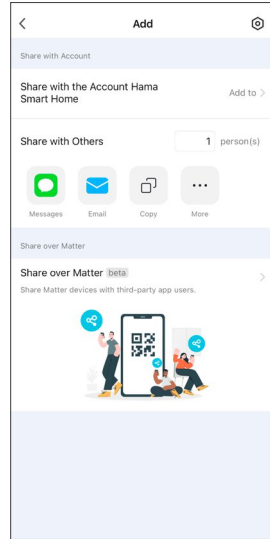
Add

Share with Account

Share with the Account Hama Smart Home

Add to

Share with Others

1 person(s)

Messages Email Copy More

Share over Matter

Share over Matter beta

Share Matter devices with third-party app users.